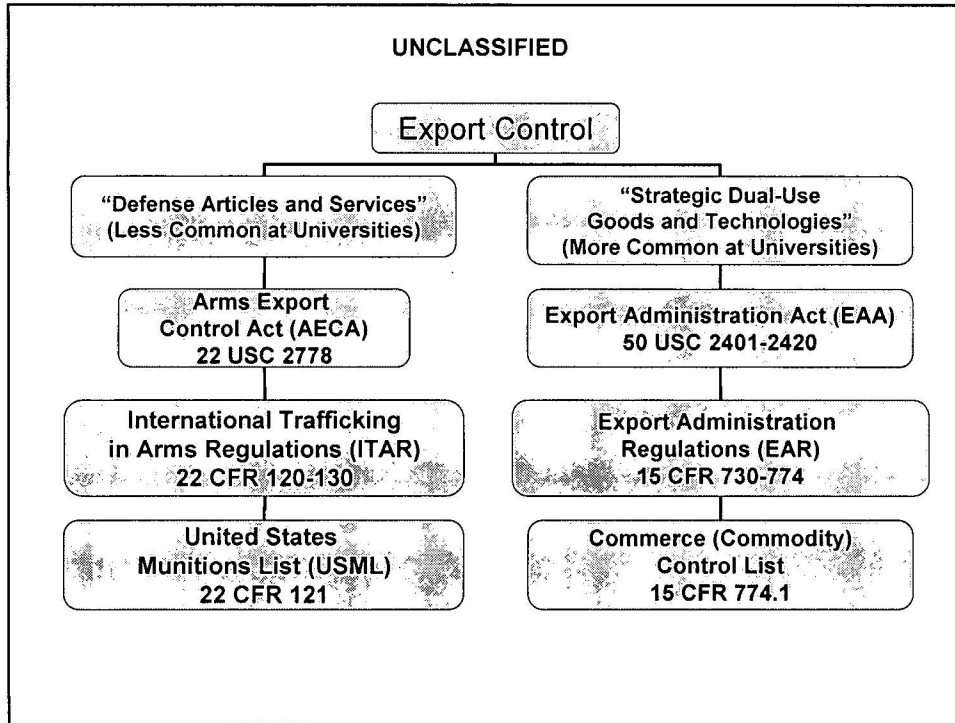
UNCLASSIFIED

Export Control

"Defense Articles and Services"
(Less Common at Universities)

Arms Export Control Act (AECA)
22 USC 2778

International Trafficking in Arms Regulations (ITAR)
22 CFR 120-130

United States Munitions List (USML)
22 CFR 121

"Strategic Dual-Use Goods and Technologies"
(More Common at Universities)

Export Administration Act (EAA)
50 USC 2401-2420

Export Administration Regulations (EAR)
15 CFR 730-774

Commerce (Commodity) Control List
15 CFR 774.1